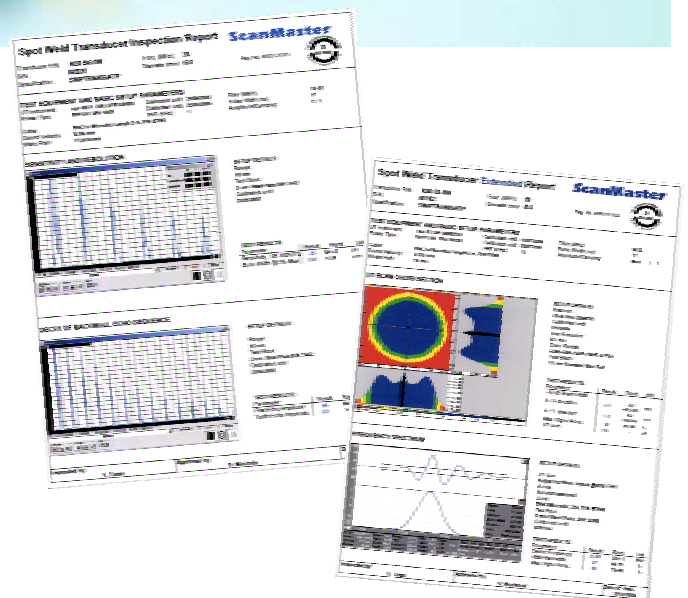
Spot Weld Transducer Inspection Report

ScanMaster

TEST EQUIPMENT AND BASIC SETUP PARAMETERS

SENSITIVITY AND RESOLUTION

DECAY OF BACKWALL ECHO SEQUENCE

Spot Weld Transducer Extended Report

ScanMaster

TEST EQUIPMENT AND BASIC SETUP PARAMETERS

C-SCAN CHARACTERIZATION

FREQUENCY SPECTRUM

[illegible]